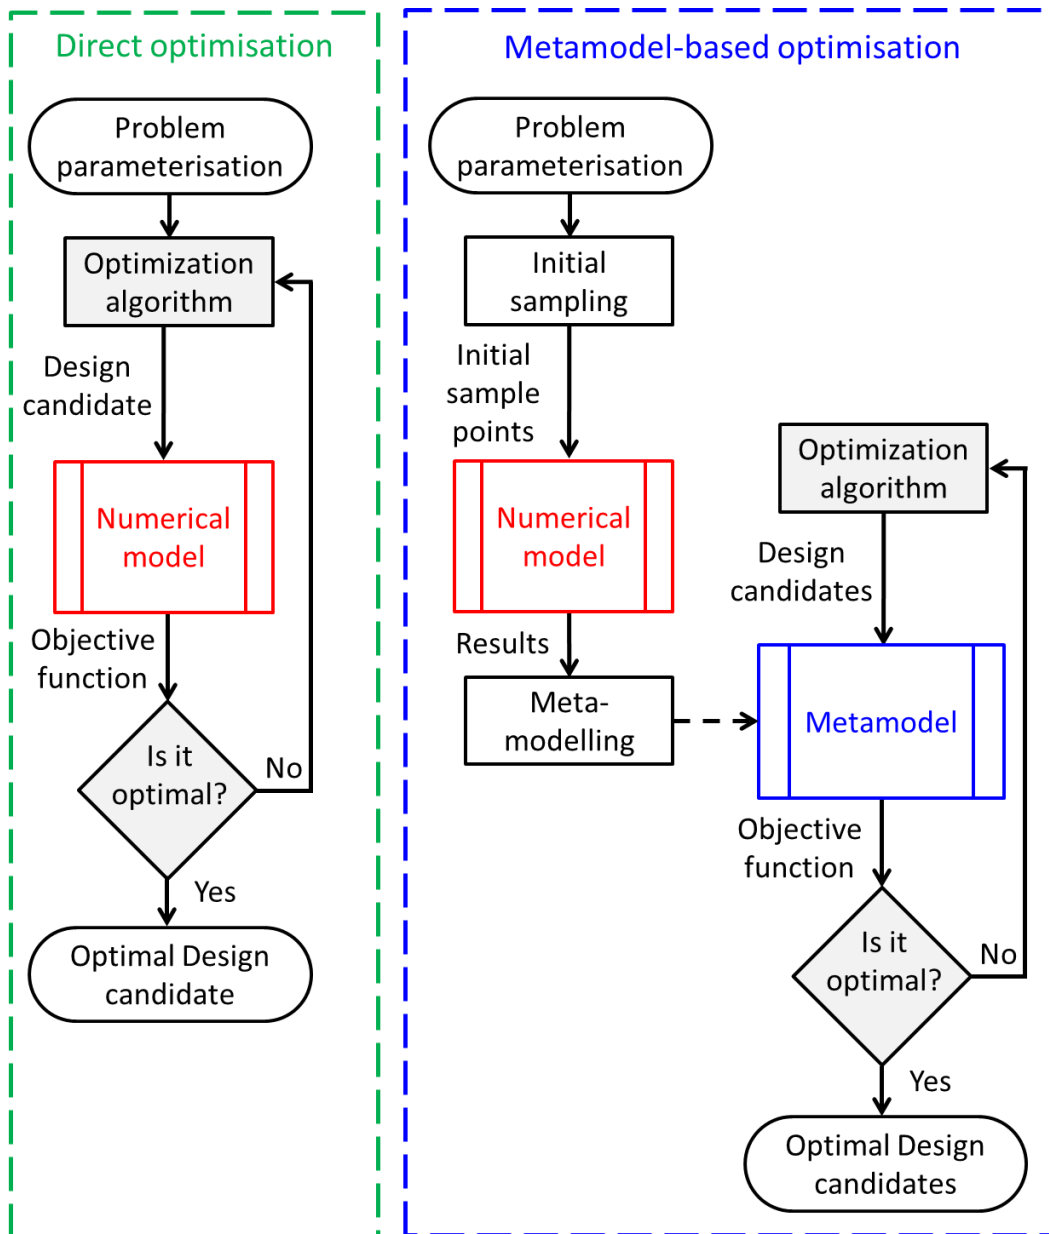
Direct optimisation

Problem parameterisation

Optimization algorithm

Design candidate

Numerical model

Objective function

Is it optimal?

No

Yes

Optimal Design candidate

Metamodel-based optimisation

Problem parameterisation

Initial sampling

Initial sample points

Numerical model

Results

Meta-modelling

Optimization algorithm

Design candidates

Metamodel

Objective function

Is it optimal?

No

Yes

Optimal Design candidates